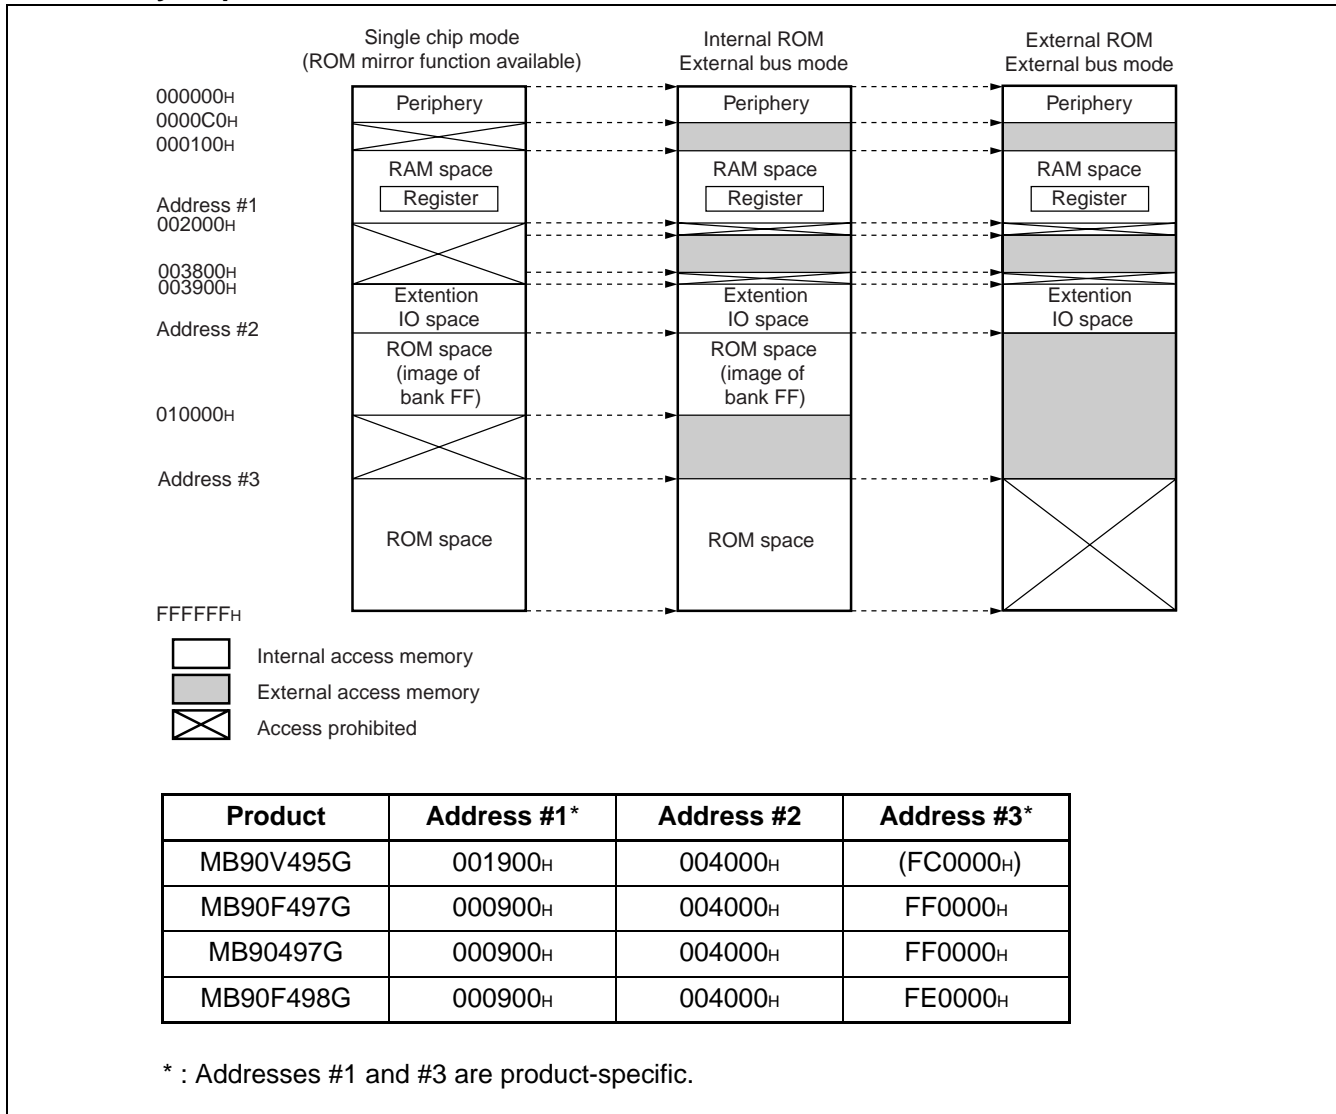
Single chip mode
(ROM mirror function available)

Internal ROM
External bus mode

External ROM
External bus mode

000000H
0000C0H
000100H
Address #1
002000H
003800H
003900H
Address #2
010000H
Address #3
FFFFFFH

Periphery
RAM space
Register
Extention IO space
ROM space (image of bank FF)
ROM space

Periphery
RAM space
Register
Extention IO space
ROM space (image of bank FF)
ROM space

Periphery
RAM space
Register
Extention IO space

Internal access memory
External access memory
Access prohibited

| Product | Address #1* | Address #2 | Address #3* |
|---|---|---|---|
| MB90V495G | 001900H | 004000H | (FC0000H) |
| MB90F497G | 000900H | 004000H | FF0000H |
| MB90497G | 000900H | 004000H | FF0000H |
| MB90F498G | 000900H | 004000H | FE0000H |

* : Addresses #1 and #3 are product-specific.